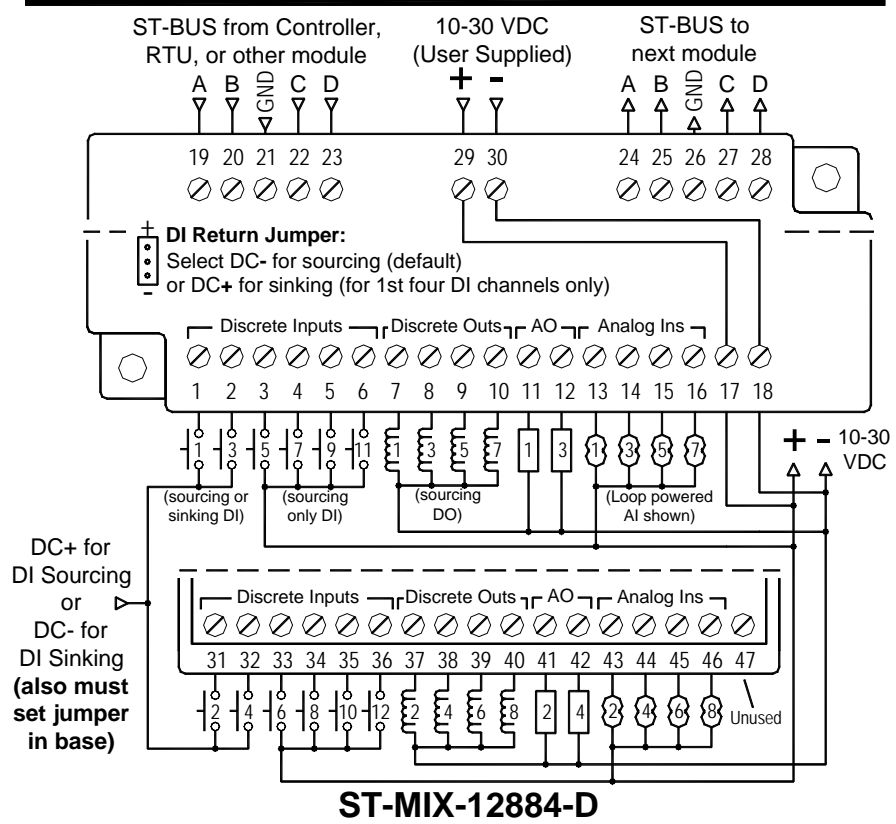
ST-BUS from Controller, RTU, or other module
A B GND C D
10-30 VDC (User Supplied)
+ -
ST-BUS to next module
A B GND C D

19 20 21 22 23
29 30
24 25 26 27 28

+
-
DI Return Jumper:
Select DC- for sourcing (default)
or DC+ for sinking (for 1st four DI channels only)

Discrete Inputs
Discrete Outs
AO
Analog Ins

1 2 3 4 5 6 7 8 9 10 11 12 13 14 15 16 17 18

1 3 5 7 9 11
1 3 5 7
1 3
1 3 5 7

(sourcing or sinking DI)
(sourcing only DI)
(sourcing DO)
(Loop powered AI shown)

+ - 10-30 VDC

DC+ for DI Sourcing or DC- for DI Sinking (also must set jumper in base)

Discrete Inputs
Discrete Outs
AO
Analog Ins

31 32 33 34 35 36 37 38 39 40 41 42 43 44 45 46 47

2 4 6 8 10 12
2 4 6 8
2 4
2 4 6 8
Unused

ST-MIX-12884-D